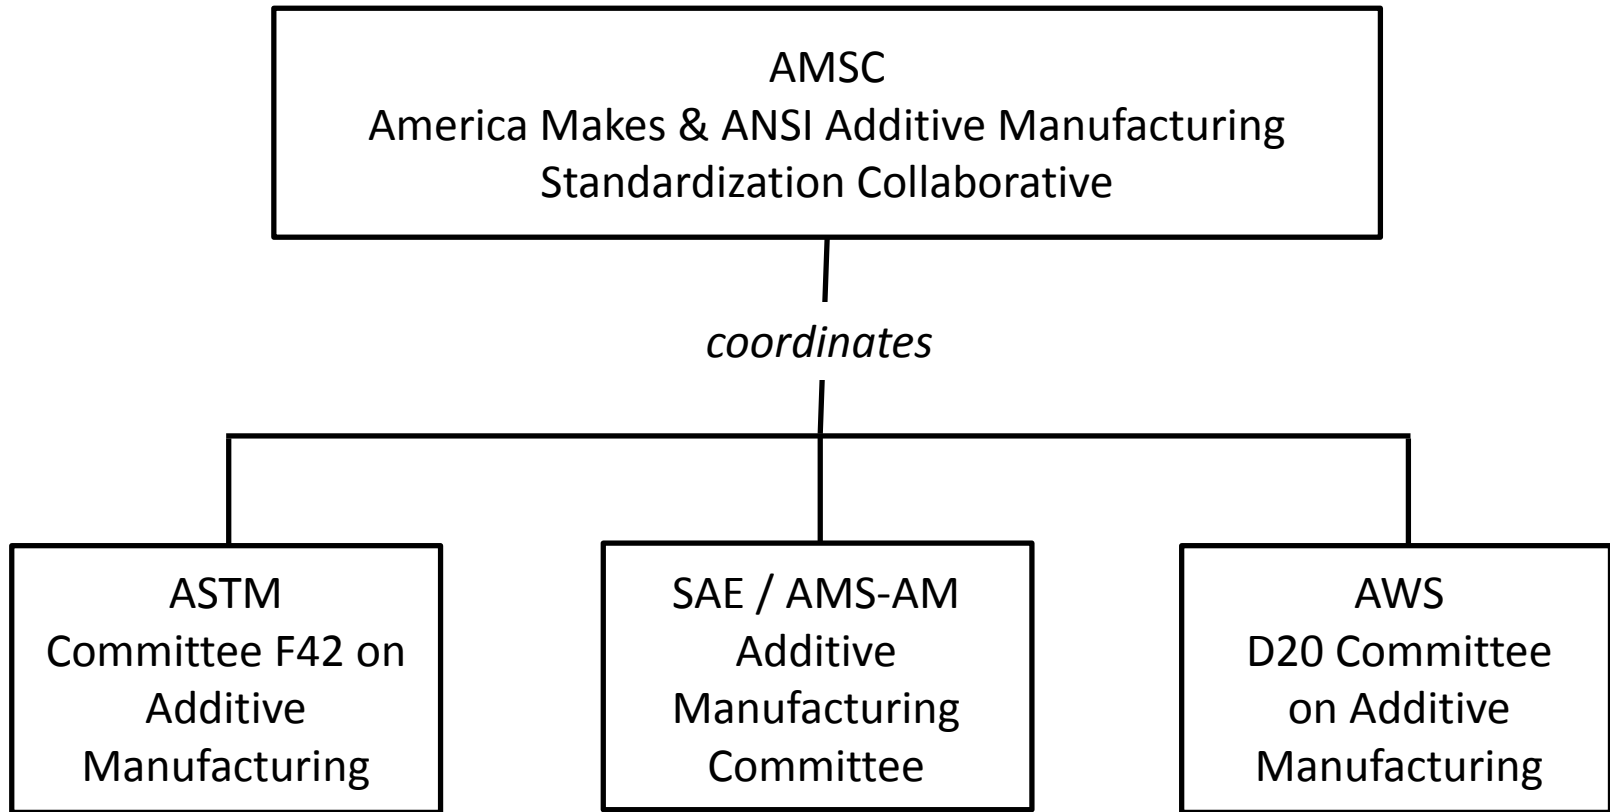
AMSC
America Makes & ANSI Additive Manufacturing Standardization Collaborative

*coordinates*

ASTM
Committee F42 on Additive Manufacturing

SAE / AMS-AM
Additive Manufacturing Committee

AWS
D20 Committee on Additive Manufacturing